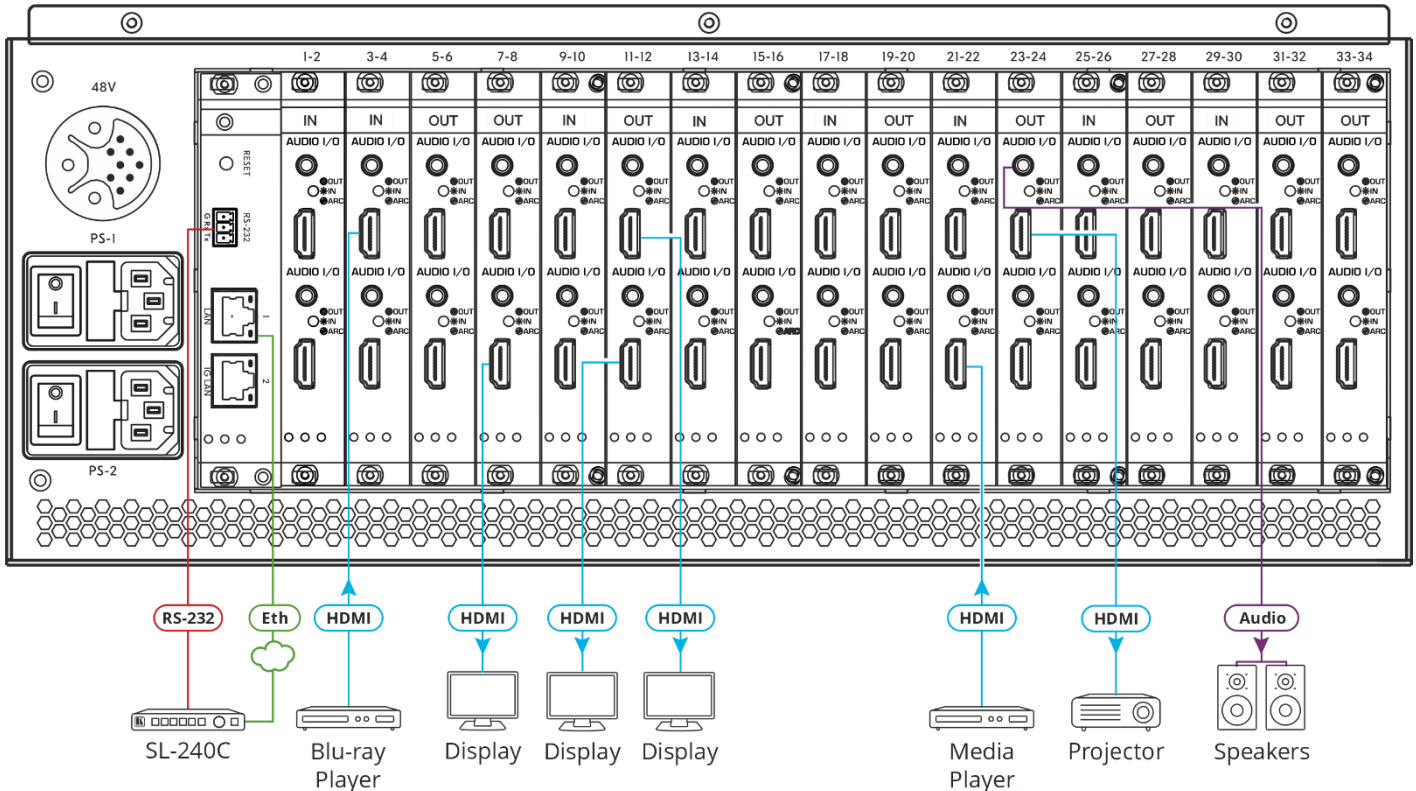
48V

PS-1

PS-2

RESET

RS-232

G Rx Tx

LAN

1G LAN

1

2

| 1-2 | 3-4 | 5-6 | 7-8 | 9-10 | 11-12 | 13-14 | 15-16 | 17-18 | 19-20 | 21-22 | 23-24 | 25-26 | 27-28 | 29-30 | 31-32 | 33-34 |
|---|---|---|---|---|---|---|---|---|---|---|---|---|---|---|---|---|
| IN | IN | OUT | OUT | IN | OUT | IN | OUT | IN | OUT | IN | OUT | IN | OUT | IN | OUT | OUT |

AUDIO I/O
OUT
IN
ARC

AUDIO I/O
OUT
IN
ARC

RS-232 Eth HDMI HDMI HDMI HDMI HDMI HDMI Audio

SL-240C

Blu-ray Player

Display

Display

Display

Media Player

Projector

Speakers